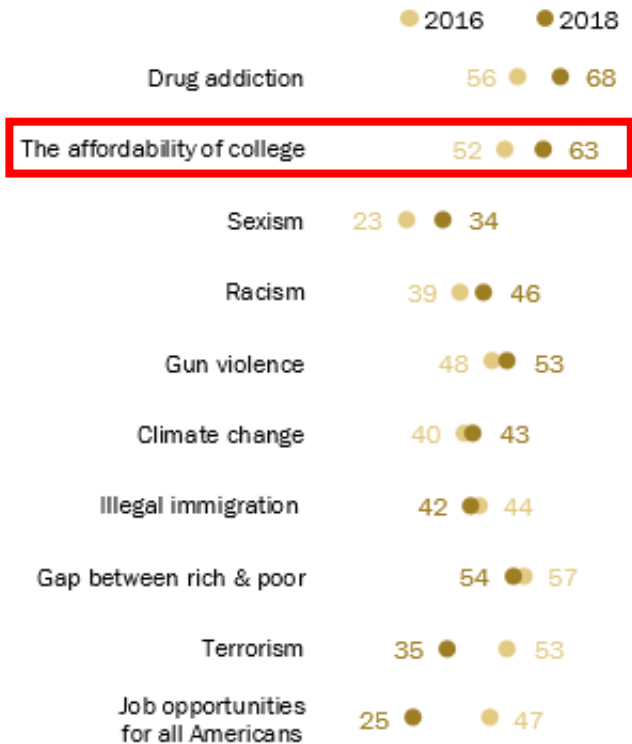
2016 2018

Drug addiction 56 68

The affordability of college 52 63

Sexism 23 34

Racism 39 46

Gun violence 48 53

Climate change 40 43

Illegal immigration 42 44

Gap between rich & poor 54 57

Terrorism 35 53

Job opportunities for all Americans 25 47